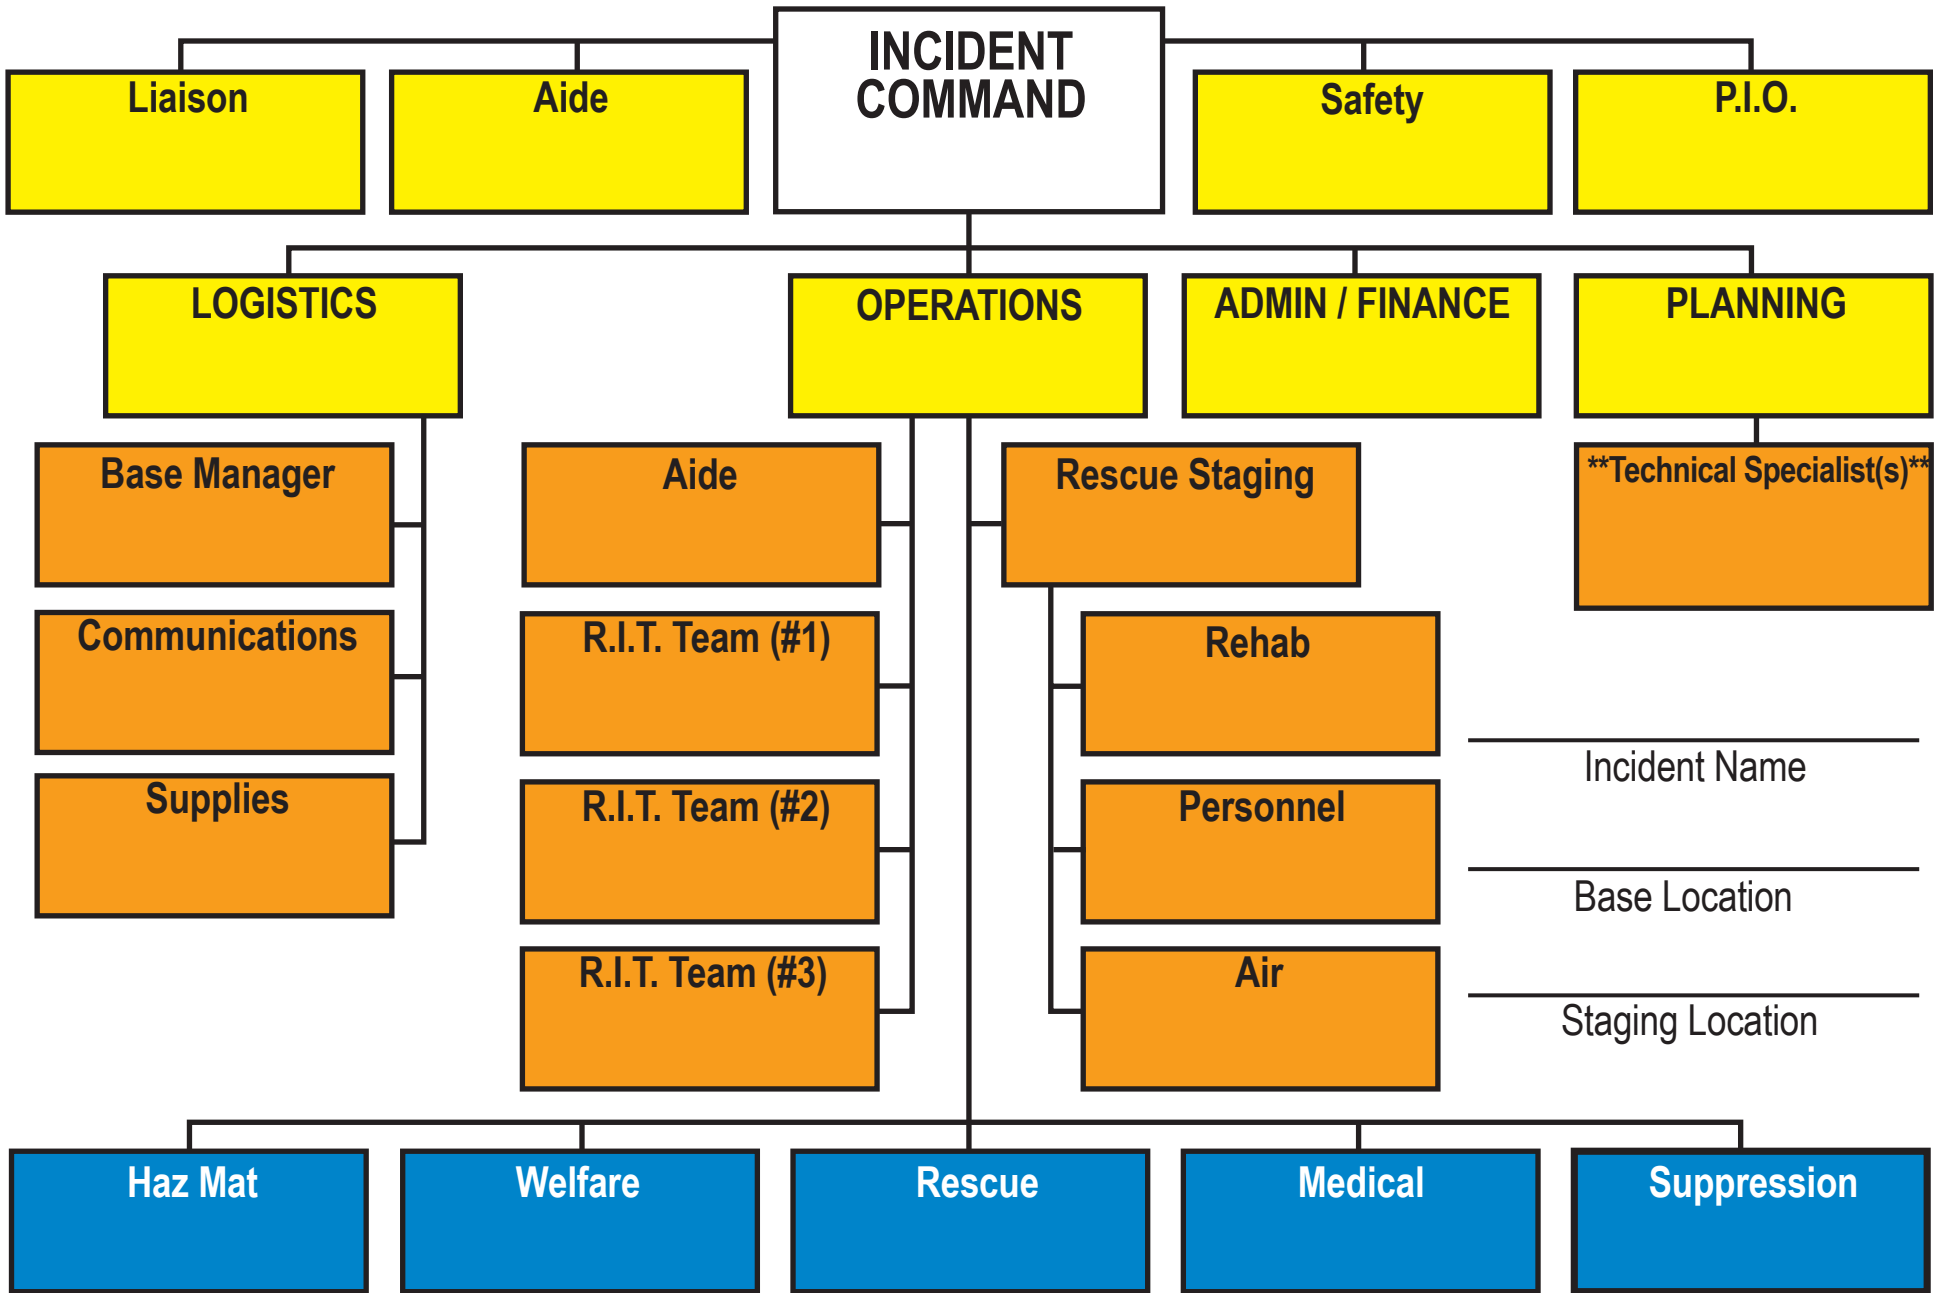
INCIDENT COMMAND

Liaison

Aide

Safety

P.I.O.

LOGISTICS

OPERATIONS

ADMIN / FINANCE

PLANNING

Base Manager

Communications

Supplies

Aide

R.I.T. Team (#1)

R.I.T. Team (#2)

R.I.T. Team (#3)

Rescue Staging

Rehab

Personnel

Air

**Technical Specialist(s)**

Incident Name

Base Location

Staging Location

Haz Mat

Welfare

Rescue

Medical

Suppression